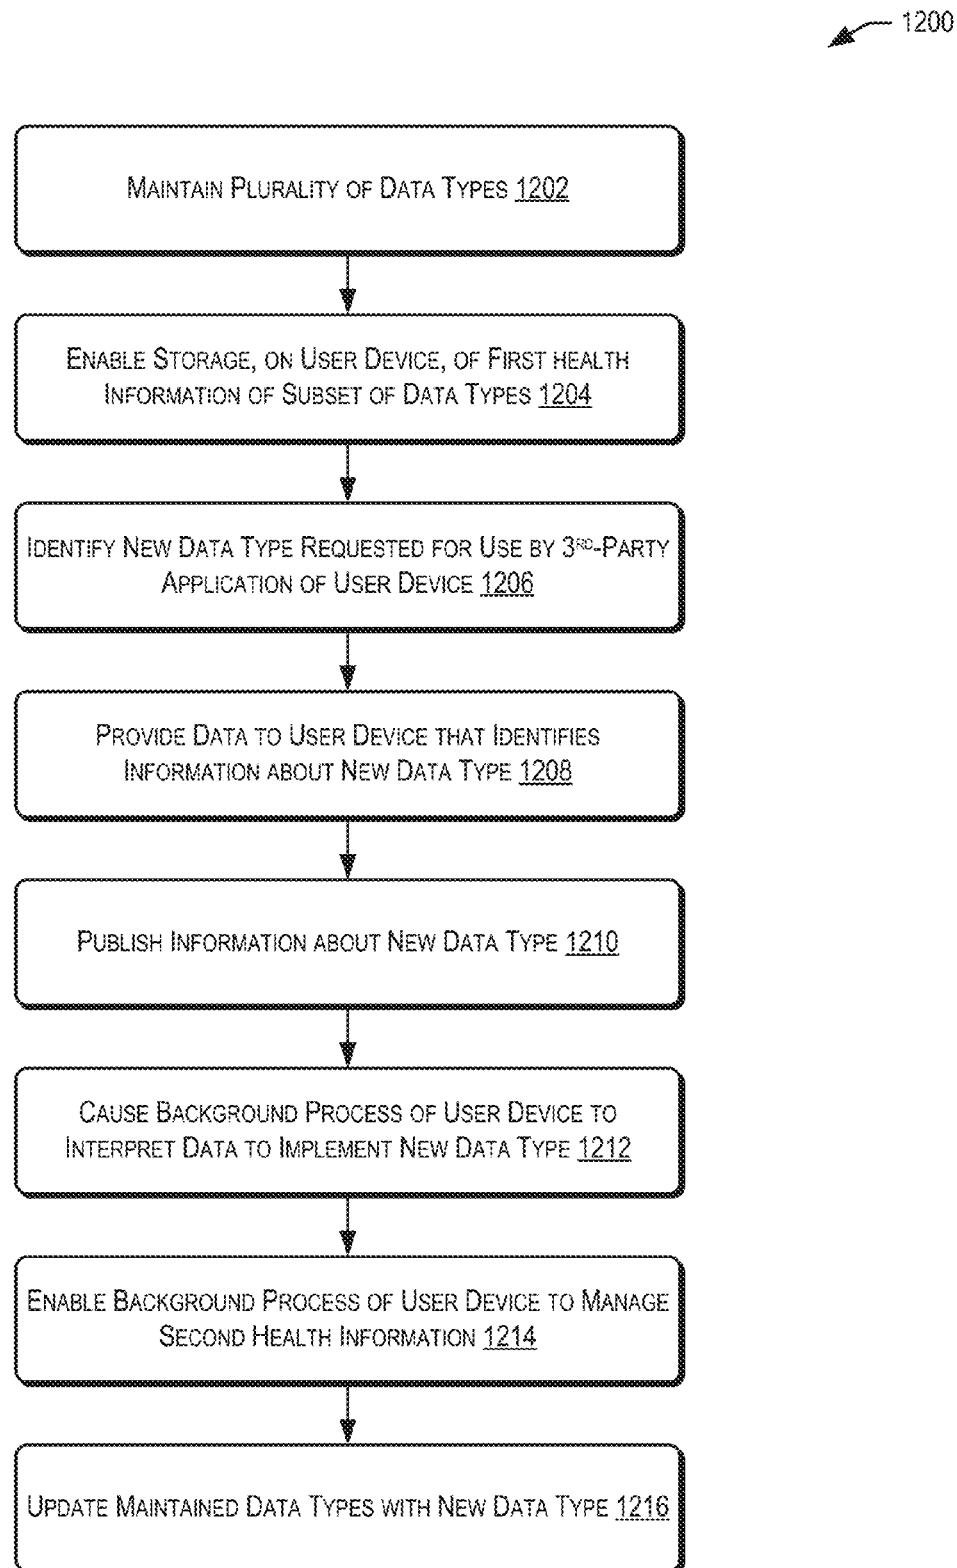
1200

Maintain Plurality of Data Types 1202

Enable Storage, on User Device, of First health Information of Subset of Data Types 1204

Identify New Data Type Requested for Use by 3$^{rd}$-Party Application of User Device 1206

Provide Data to User Device that Identifies Information about New Data Type 1208

Publish Information about New Data Type 1210

Cause Background Process of User Device to Interpret Data to Implement New Data Type 1212

Enable Background Process of User Device to Manage Second Health Information 1214

Update Maintained Data Types with New Data Type 1216